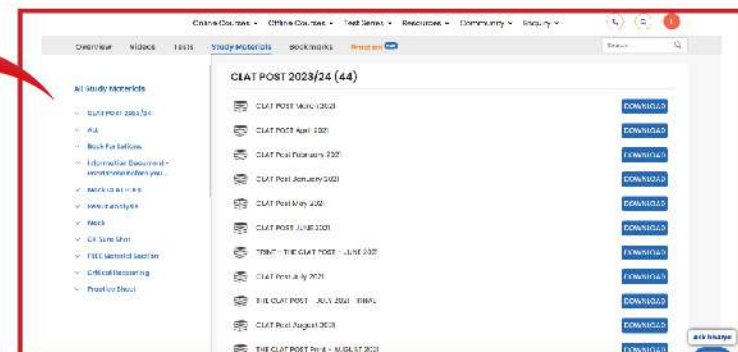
Online Courses ▾ Offline Courses ▾ Test Series ▾ Resources ▾ Community ▾ Enquiry ▾

Overview Videos Tests Study Materials Bookmarks Practice

Search

All Study Materials

CLAT POST 2023/24

All

Book For Lectures

Information Document - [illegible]

Mock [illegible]

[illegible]

Mock

GK Sure Shot

FREE Material Section

Critical Reasoning

Practice Sheet

CLAT POST 2023/24 (44)

CLAT POST March 2021 DOWNLOAD

CLAT POST April 2021 DOWNLOAD

CLAT Post February 2021 DOWNLOAD

CLAT Post January 2021 DOWNLOAD

CLAT Post May 2021 DOWNLOAD

CLAT POST JUNE 2021 DOWNLOAD

PRINT - THE CLAT POST - JUNE 2021 DOWNLOAD

CLAT Post July 2021 DOWNLOAD

THE CLAT POST - JULY 2021 - FINAL DOWNLOAD

CLAT Post August 2021 DOWNLOAD

THE CLAT POST Print - AUGUST 2021 DOWNLOAD

ask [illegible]